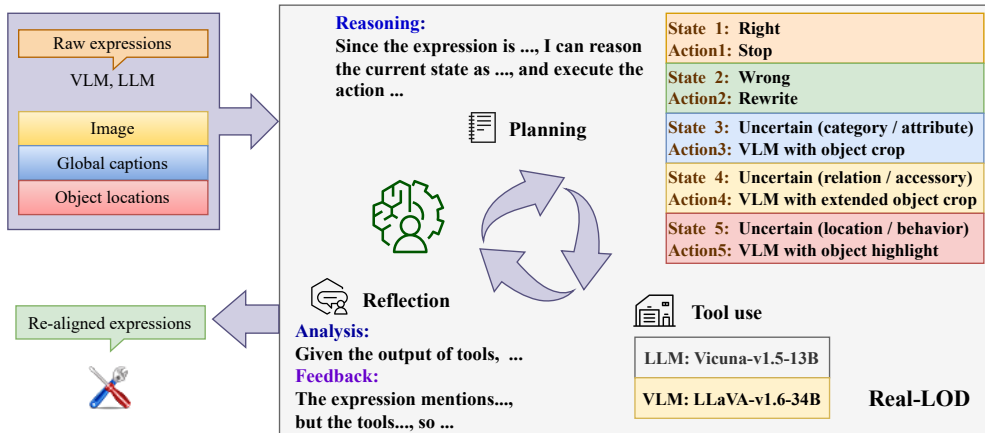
Raw expressions

VLM, LLM

Image

Global captions

Object locations

Reasoning:

Since the expression is ..., I can reason the current state as ..., and execute the action ...

Planning

State 1: Right
Action1: Stop

State 2: Wrong
Action2: Rewrite

State 3: Uncertain (category / attribute)
Action3: VLM with object crop

State 4: Uncertain (relation / accessory)
Action4: VLM with extended object crop

State 5: Uncertain (location / behavior)
Action5: VLM with object highlight

Reflection

Re-aligned expressions

Analysis:

Given the output of tools, ...

Feedback:

The expression mentions..., but the tools..., so ...

Tool use

LLM: Vicuna-v1.5-13B

VLM: LLaVA-v1.6-34B

Real-LOD